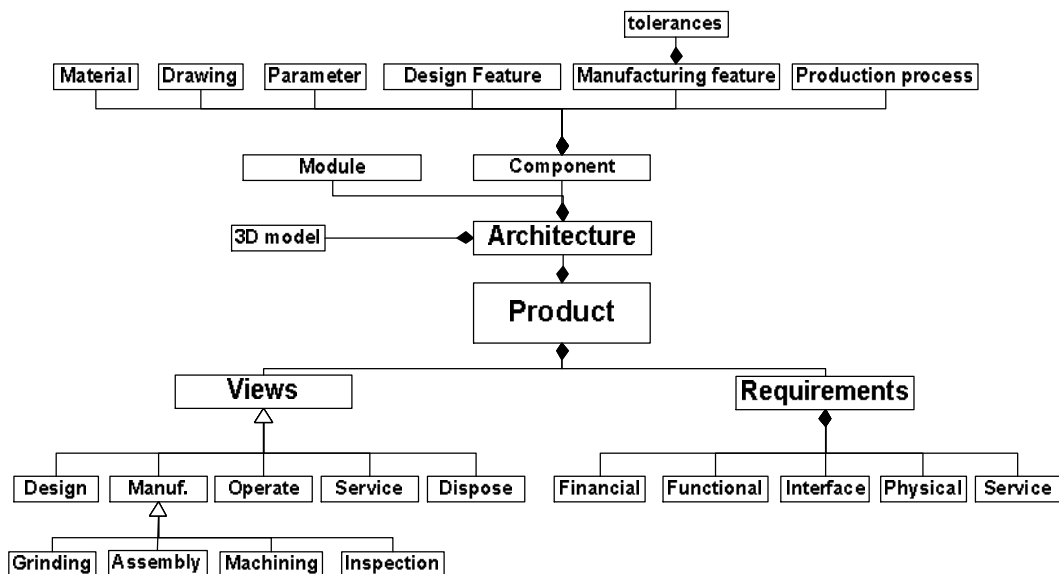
tolerances

Material Drawing Parameter Design Feature Manufacturing feature Production process

Module Component

3D model Architecture

Product

Views

Requirements

Design Manuf. Operate Service Dispose

Financial Functional Interface Physical Service

Grinding Assembly Machining Inspection